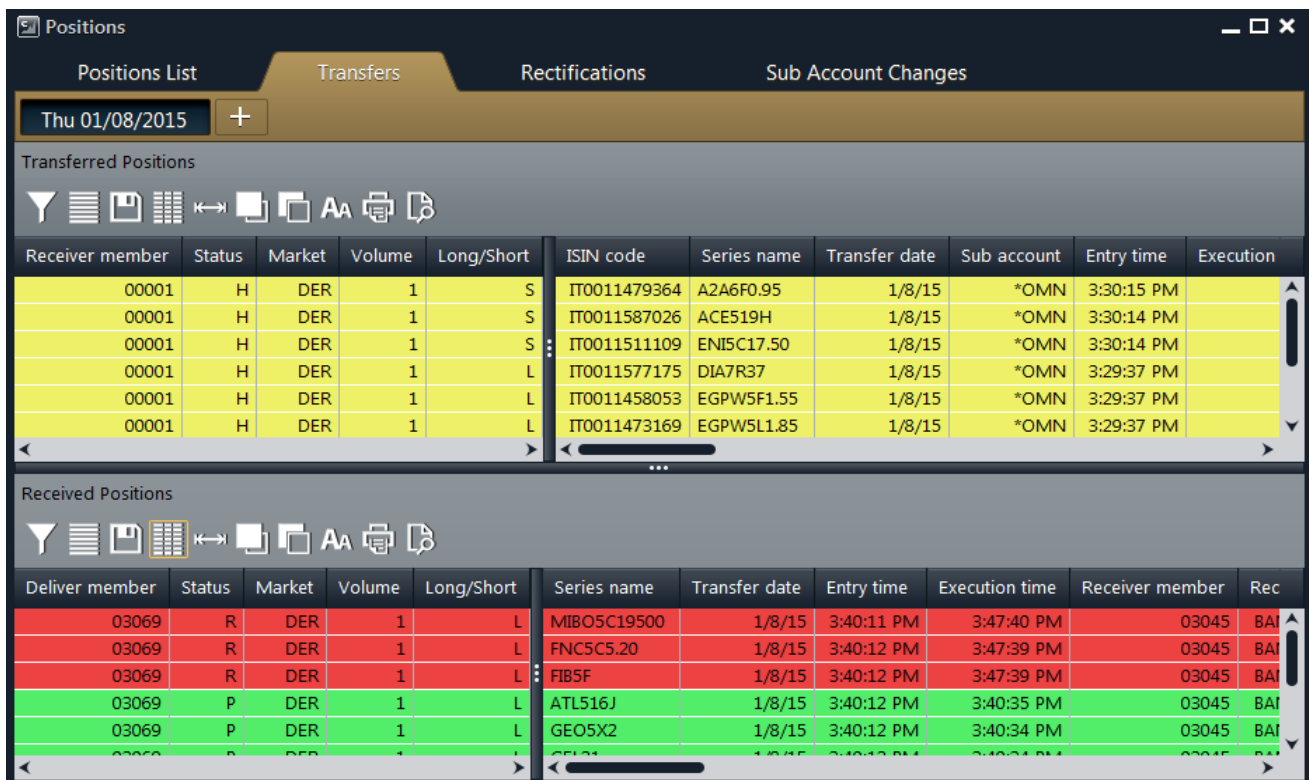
Positions

Positions List | Transfers | Rectifications | Sub Account Changes

Thu 01/08/2015 +

Transferred Positions

| Receiver member | Status | Market | Volume | Long/Short | ISIN code | Series name | Transfer date | Sub account | Entry time | Execution |
|---|---|---|---|---|---|---|---|---|---|---|
| 00001 | H | DER | 1 | S | IT0011479364 | A2A6F0.95 | 1/8/15 | *OMN | 3:30:15 PM | |
| 00001 | H | DER | 1 | S | IT0011587026 | ACE519H | 1/8/15 | *OMN | 3:30:14 PM | |
| 00001 | H | DER | 1 | S | IT0011511109 | ENI5C17.50 | 1/8/15 | *OMN | 3:30:14 PM | |
| 00001 | H | DER | 1 | L | IT0011577175 | DIA7R37 | 1/8/15 | *OMN | 3:29:37 PM | |
| 00001 | H | DER | 1 | L | IT0011458053 | EGPW5F1.55 | 1/8/15 | *OMN | 3:29:37 PM | |
| 00001 | H | DER | 1 | L | IT0011473169 | EGPW5L1.85 | 1/8/15 | *OMN | 3:29:37 PM | |

Received Positions

| Deliver member | Status | Market | Volume | Long/Short | Series name | Transfer date | Entry time | Execution time | Receiver member | Rec |
|---|---|---|---|---|---|---|---|---|---|---|
| 03069 | R | DER | 1 | L | MIBO5C19500 | 1/8/15 | 3:40:11 PM | 3:47:40 PM | 03045 | BA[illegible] |
| 03069 | R | DER | 1 | L | FNC5C5.20 | 1/8/15 | 3:40:12 PM | 3:47:39 PM | 03045 | BA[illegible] |
| 03069 | R | DER | 1 | L | FIB5F | 1/8/15 | 3:40:12 PM | 3:47:39 PM | 03045 | BA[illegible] |
| 03069 | P | DER | 1 | L | ATL516J | 1/8/15 | 3:40:12 PM | 3:40:35 PM | 03045 | BA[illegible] |
| 03069 | P | DER | 1 | L | GEO5X2 | 1/8/15 | 3:40:12 PM | 3:40:34 PM | 03045 | BA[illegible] |